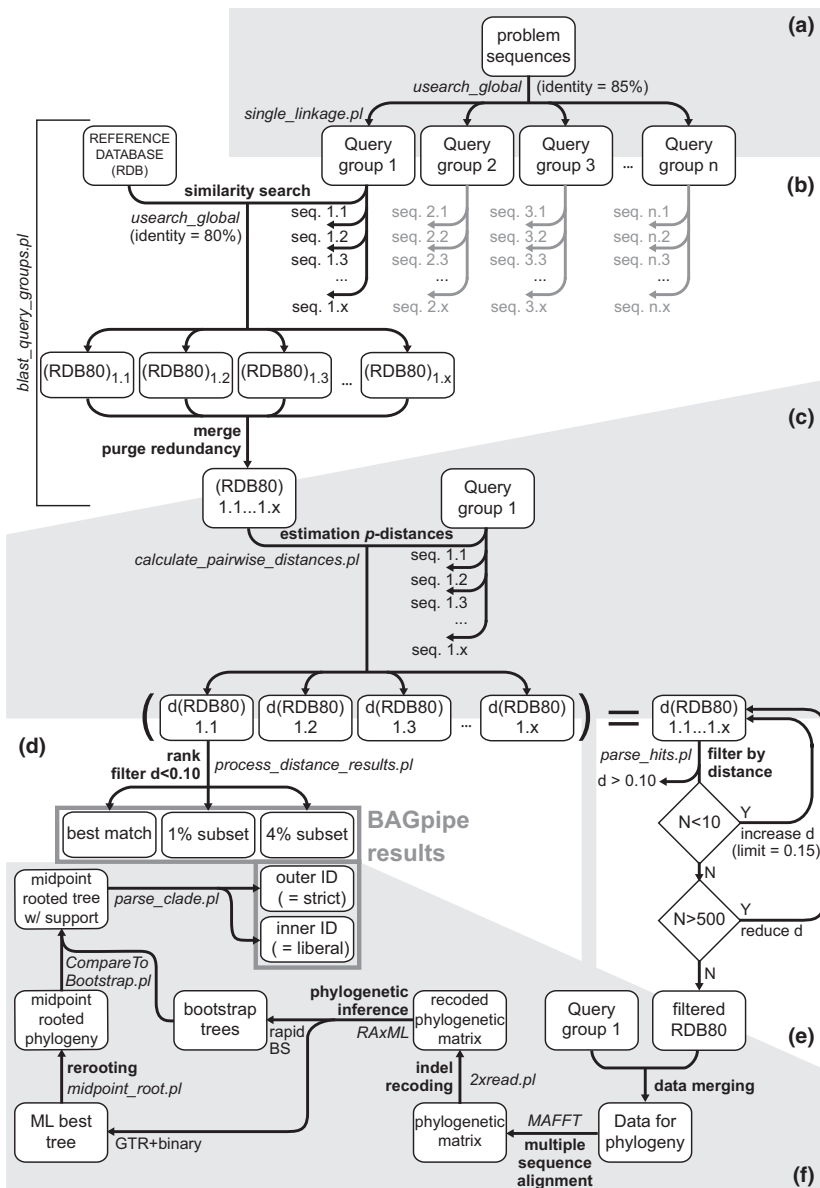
(a)

problem sequences

usearch_global (identity = 85%)

single_linkage.pl

Query group 1

Query group 2

Query group 3

...

Query group n

(b)

REFERENCE DATABASE (RDB)

similarity search

usearch_global (identity = 80%)

blast_query_groups.pl

seq. 1.1
seq. 1.2
seq. 1.3
...
seq. 1.x

seq. 2.1
seq. 2.2
seq. 2.3
...
seq. 2.x

seq. 3.1
seq. 3.2
seq. 3.3
...
seq. 3.x

seq. n.1
seq. n.2
seq. n.3
...
seq. n.x

$(RDB80)_{1.1}$ $(RDB80)_{1.2}$ $(RDB80)_{1.3}$ ... $(RDB80)_{1.x}$

(c)

merge
purge redundancy

(RDB80) 1.1...1.x

Query group 1

estimation p-distances

calculate_pairwise_distances.pl

seq. 1.1
seq. 1.2
seq. 1.3
...
seq. 1.x

( d(RDB80) 1.1 | d(RDB80) 1.2 | d(RDB80) 1.3 | ... | d(RDB80) 1.x ) = d(RDB80) 1.1...1.x

(d)

rank
filter d<0.10

process_distance_results.pl

best match | 1% subset | 4% subset

BAGpipe results

parse_hits.pl

filter by distance

d > 0.10

N<10

Y

increase d (limit = 0.15)

N

N>500

Y

reduce d

N

midpoint rooted tree w/ support

parse_clade.pl

outer ID ( = strict)

inner ID ( = liberal)

CompareToBootstrap.pl

midpoint rooted phylogeny

bootstrap trees

phylogenetic inference

rapid BS

RAxML

recoded phylogenetic matrix

rerooting

midpoint_root.pl

indel recoding

2xread.pl

Query group 1

filtered RDB80

(e)

data merging

ML best tree

GTR+binary

phylogenetic matrix

MAFFT

multiple sequence alignment

Data for phylogeny

(f)